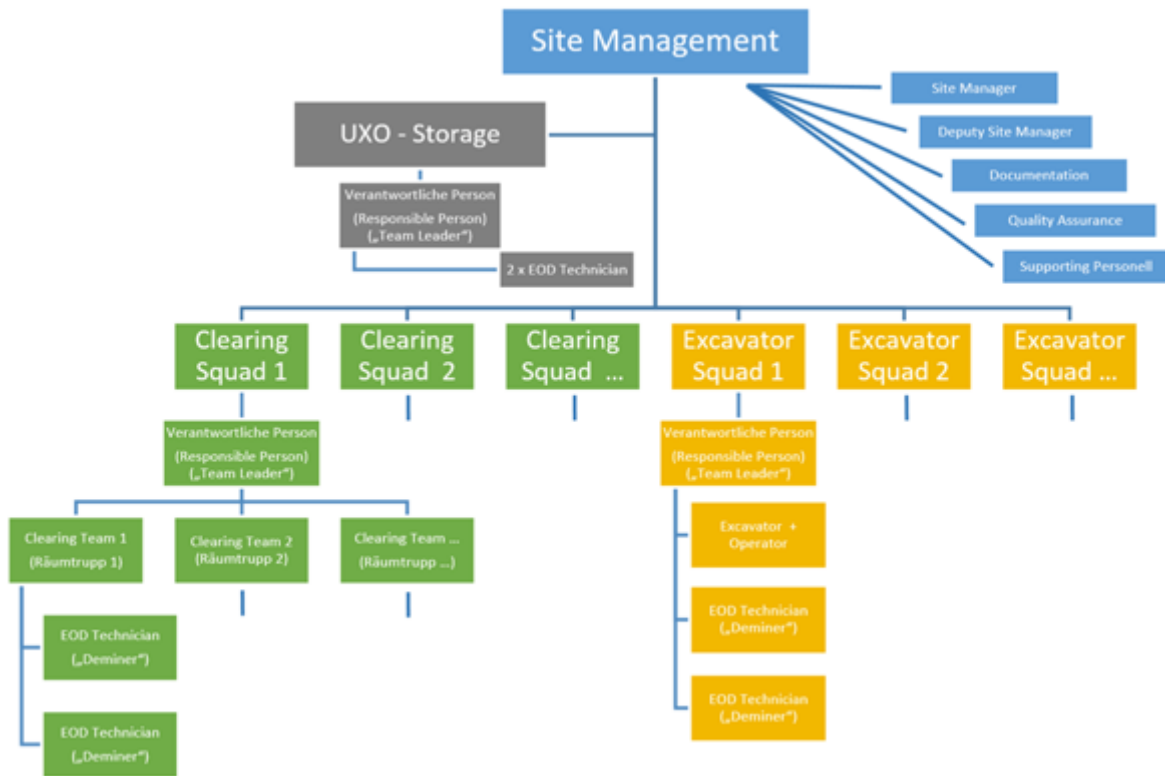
Site Management

Site Manager

Deputy Site Manager

Documentation

Quality Assurance

Supporting Personell

UXO - Storage

Verantwortliche Person (Responsible Person) („Team Leader“)

2 x EOD Technician

Clearing Squad 1

Clearing Squad 2

Clearing Squad ...

Excavator Squad 1

Excavator Squad 2

Excavator Squad ...

Verantwortliche Person (Responsible Person) („Team Leader“)

Clearing Team 1 (Räumtrupp 1)

Clearing Team 2 (Räumtrupp 2)

Clearing Team ... (Räumtrupp ...)

EOD Technician („Deminer“)

EOD Technician („Deminer“)

Verantwortliche Person (Responsible Person) („Team Leader“)

Excavator + Operator

EOD Technician („Deminer“)

EOD Technician („Deminer“)